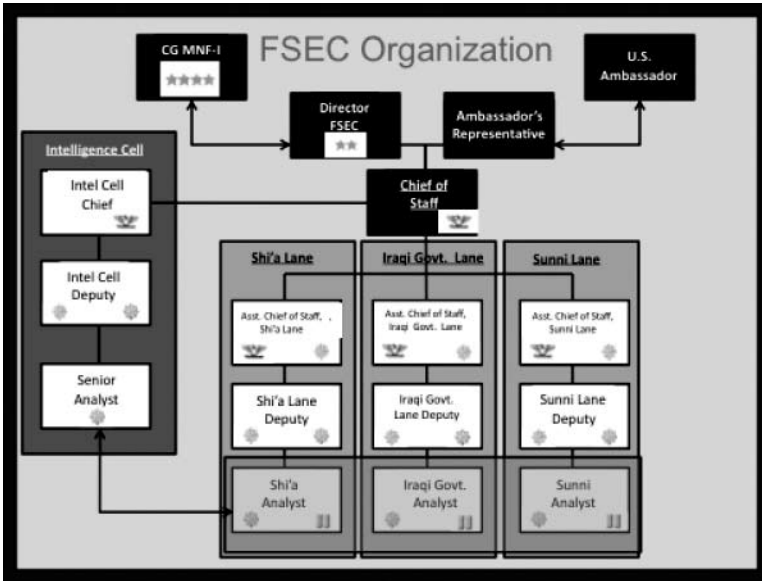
FSEC Organization

CG MNF-I

U.S. Ambassador

Director FSEC

Ambassador's Representative

Intelligence Cell

Intel Cell Chief

Intel Cell Deputy

Senior Analyst

Chief of Staff

Shi'a Lane

Iraqi Govt. Lane

Sunni Lane

Asst. Chief of Staff, Shi'a Lane

Asst. Chief of Staff, Iraqi Govt. Lane

Asst. Chief of Staff, Sunni Lane

Shi'a Lane Deputy

Iraqi Govt. Lane Deputy

Sunni Lane Deputy

Shi'a Analyst

Iraqi Govt. Analyst

Sunni Analyst